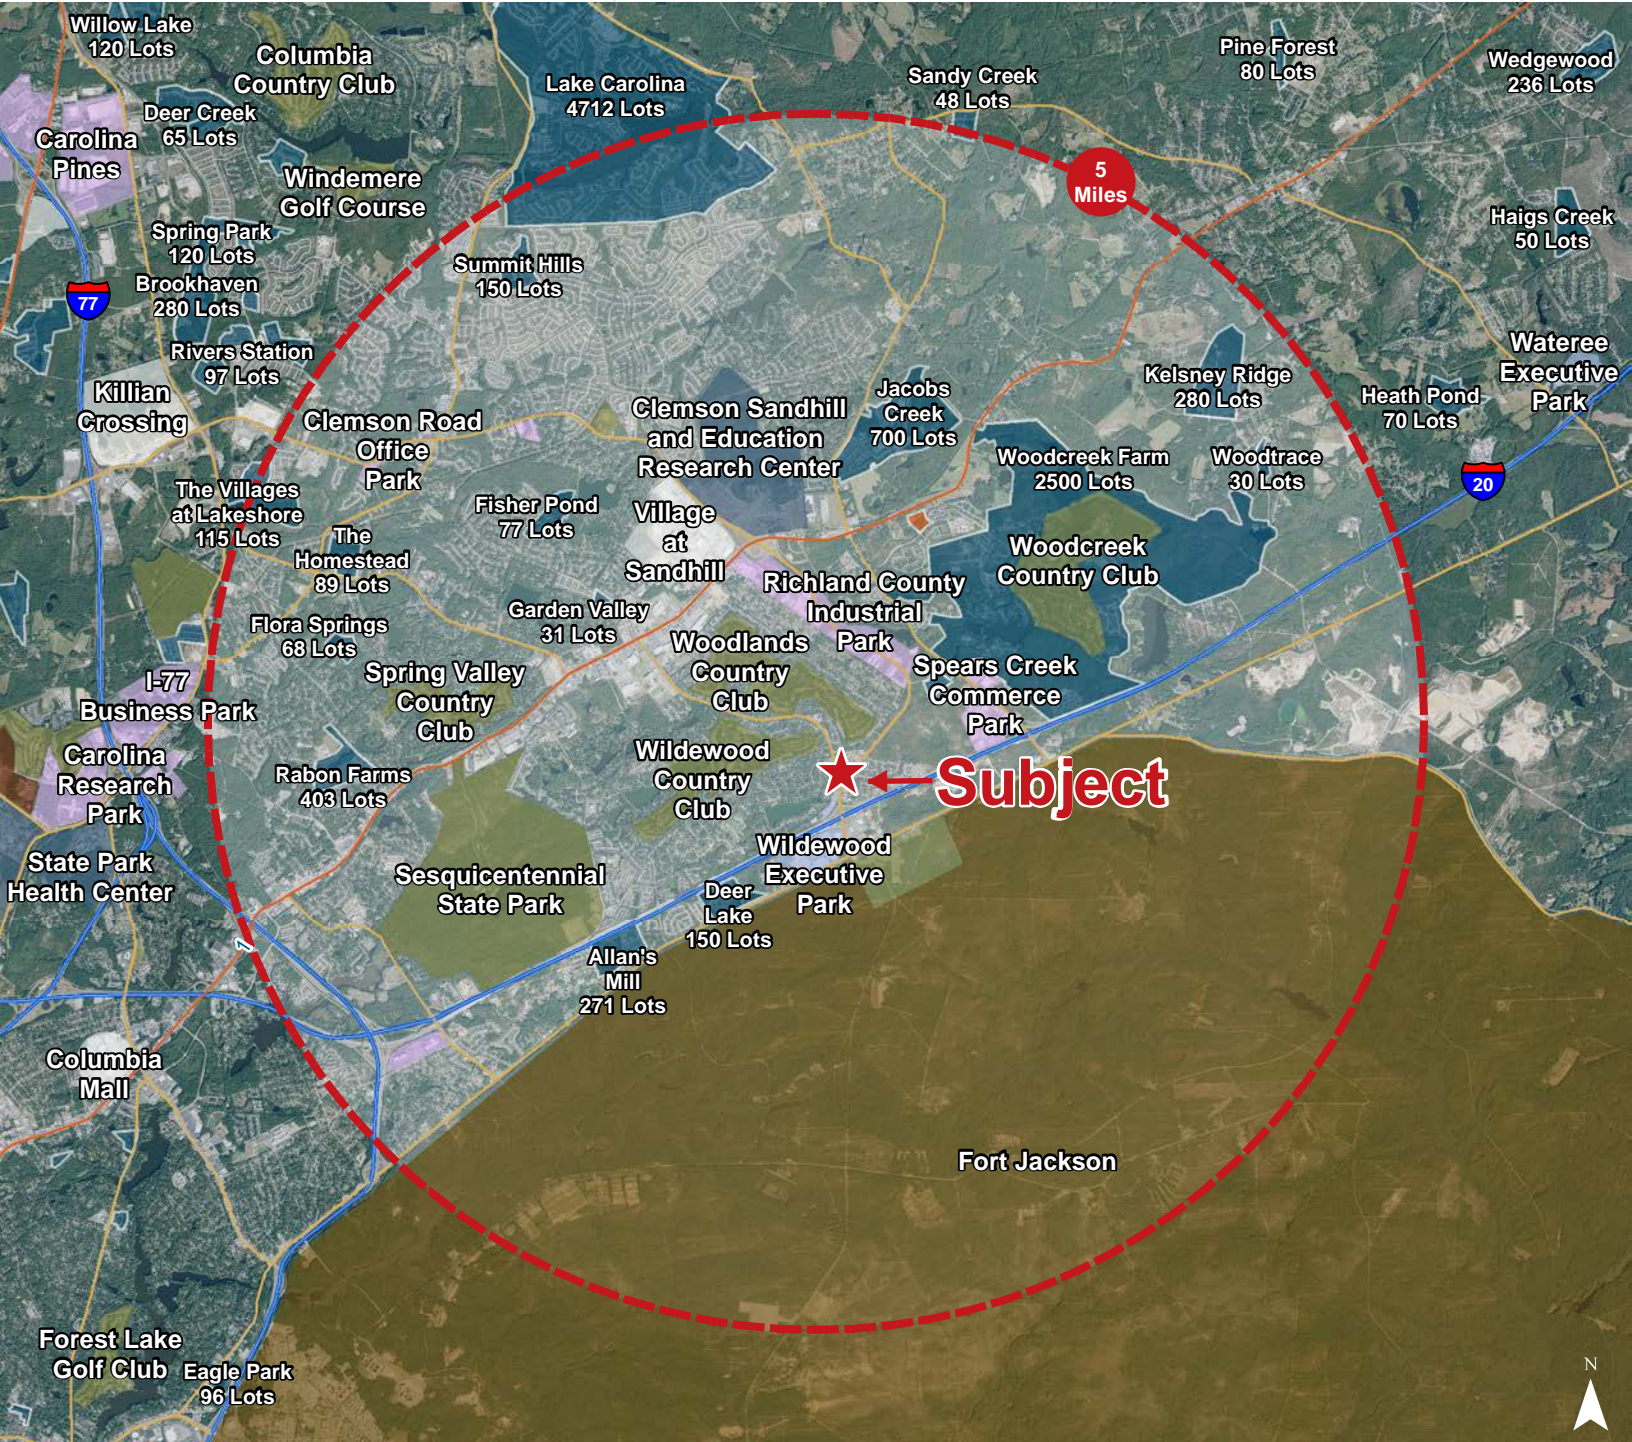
Willow Lake
120 Lots

Columbia
Country Club

Lake Carolina
4712 Lots

Sandy Creek
48 Lots

Pine Forest
80 Lots

Wedgewood
236 Lots

Deer Creek
65 Lots

Carolina
Pines

Windemere
Golf Course

5
Miles

Haigs Creek
50 Lots

Spring Park
120 Lots

Brookhaven
280 Lots

77

Summit Hills
150 Lots

Rivers Station
97 Lots

Killian
Crossing

Clemson Road
Office
Park

Clemson Sandhill
and Education
Research Center

Jacobs
Creek
700 Lots

Kelsney Ridge
280 Lots

Heath Pond
70 Lots

Wateree
Executive
Park

Woodcreek Farm
2500 Lots

Woodtrace
30 Lots

20

The Villages
at Lakeshore
115 Lots

The
Homestead
89 Lots

Fisher Pond
77 Lots

Village
at
Sandhill

Woodcreek
Country Club

Richland County
Industrial
Park

Flora Springs
68 Lots

Garden Valley
31 Lots

Woodlands
Country
Club

Spears Creek
Commerce
Park

I-77
Business Park

Spring Valley
Country
Club

Carolina
Research
Park

Wildewood
Country
Club

Subject

Rabon Farms
403 Lots

State Park
Health Center

Wildewood
Executive
Park

Sesquicentennial
State Park

Deer
Lake
150 Lots

Allan's
Mill
271 Lots

Columbia
Mall

Fort Jackson

Forest Lake
Golf Club

Eagle Park
96 Lots

N